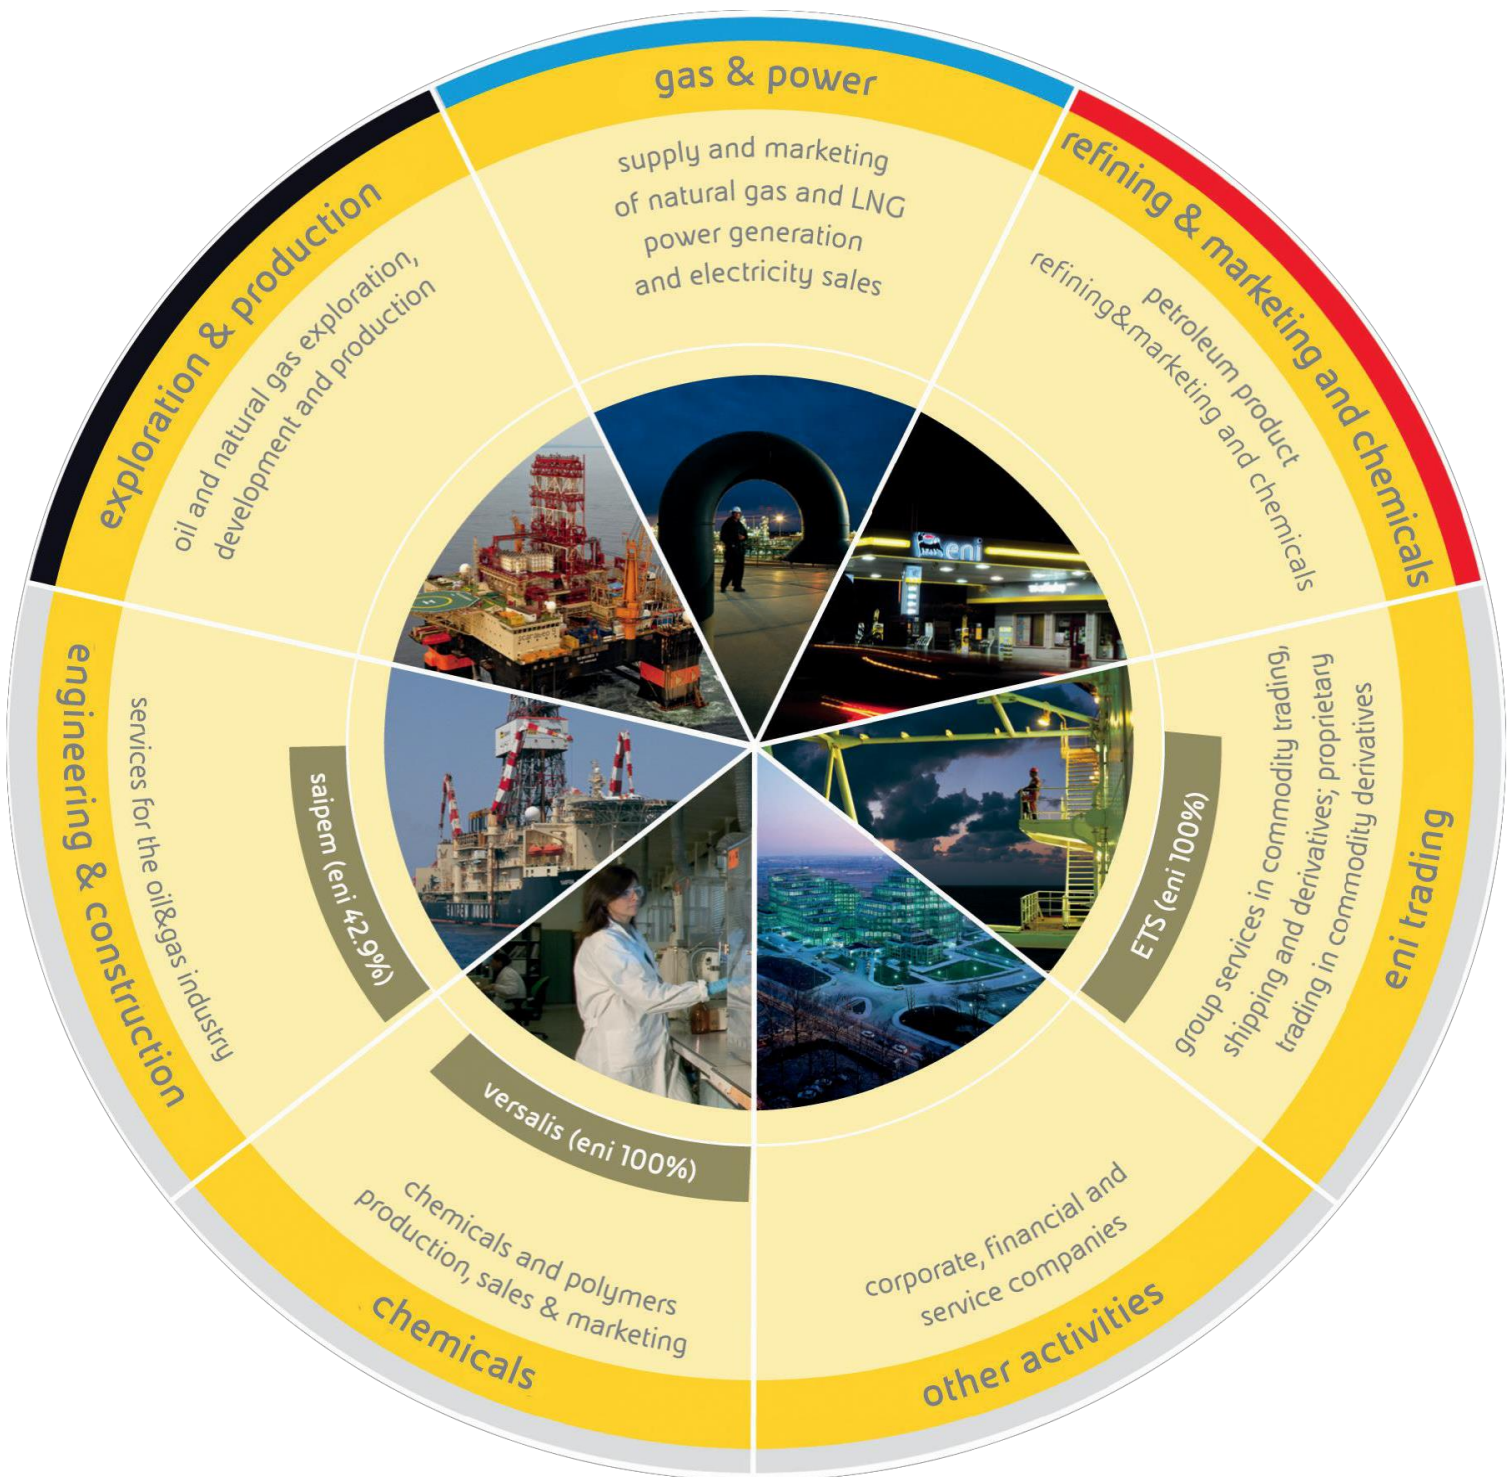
gas & power

supply and marketing of natural gas and LNG power generation and electricity sales

refining & marketing and chemicals

petroleum product refining&marketing and chemicals

eni trading

group services in commodity trading, shipping and derivatives; proprietary trading in commodity derivatives

ETS (eni 100%)

other activities

corporate, financial and service companies

chemicals

chemicals and polymers production, sales & marketing

versalis (eni 100%)

engineering & construction

services for the oil&gas industry

saipem (eni 42.9%)

exploration & production

oil and natural gas exploration, development and production

eni